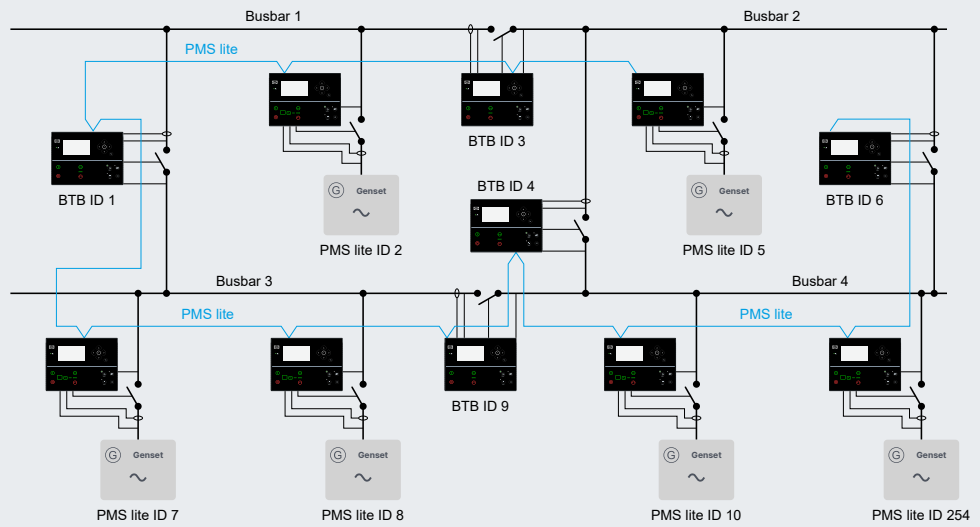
Busbar 1

Busbar 2

PMS lite

BTB ID 3

BTB ID 1

BTB ID 6

Genset

Genset

PMS lite ID 2

PMS lite ID 5

BTB ID 4

Busbar 3

Busbar 4

PMS lite

PMS lite

BTB ID 9

Genset

Genset

Genset

Genset

PMS lite ID 7

PMS lite ID 8

PMS lite ID 10

PMS lite ID 254